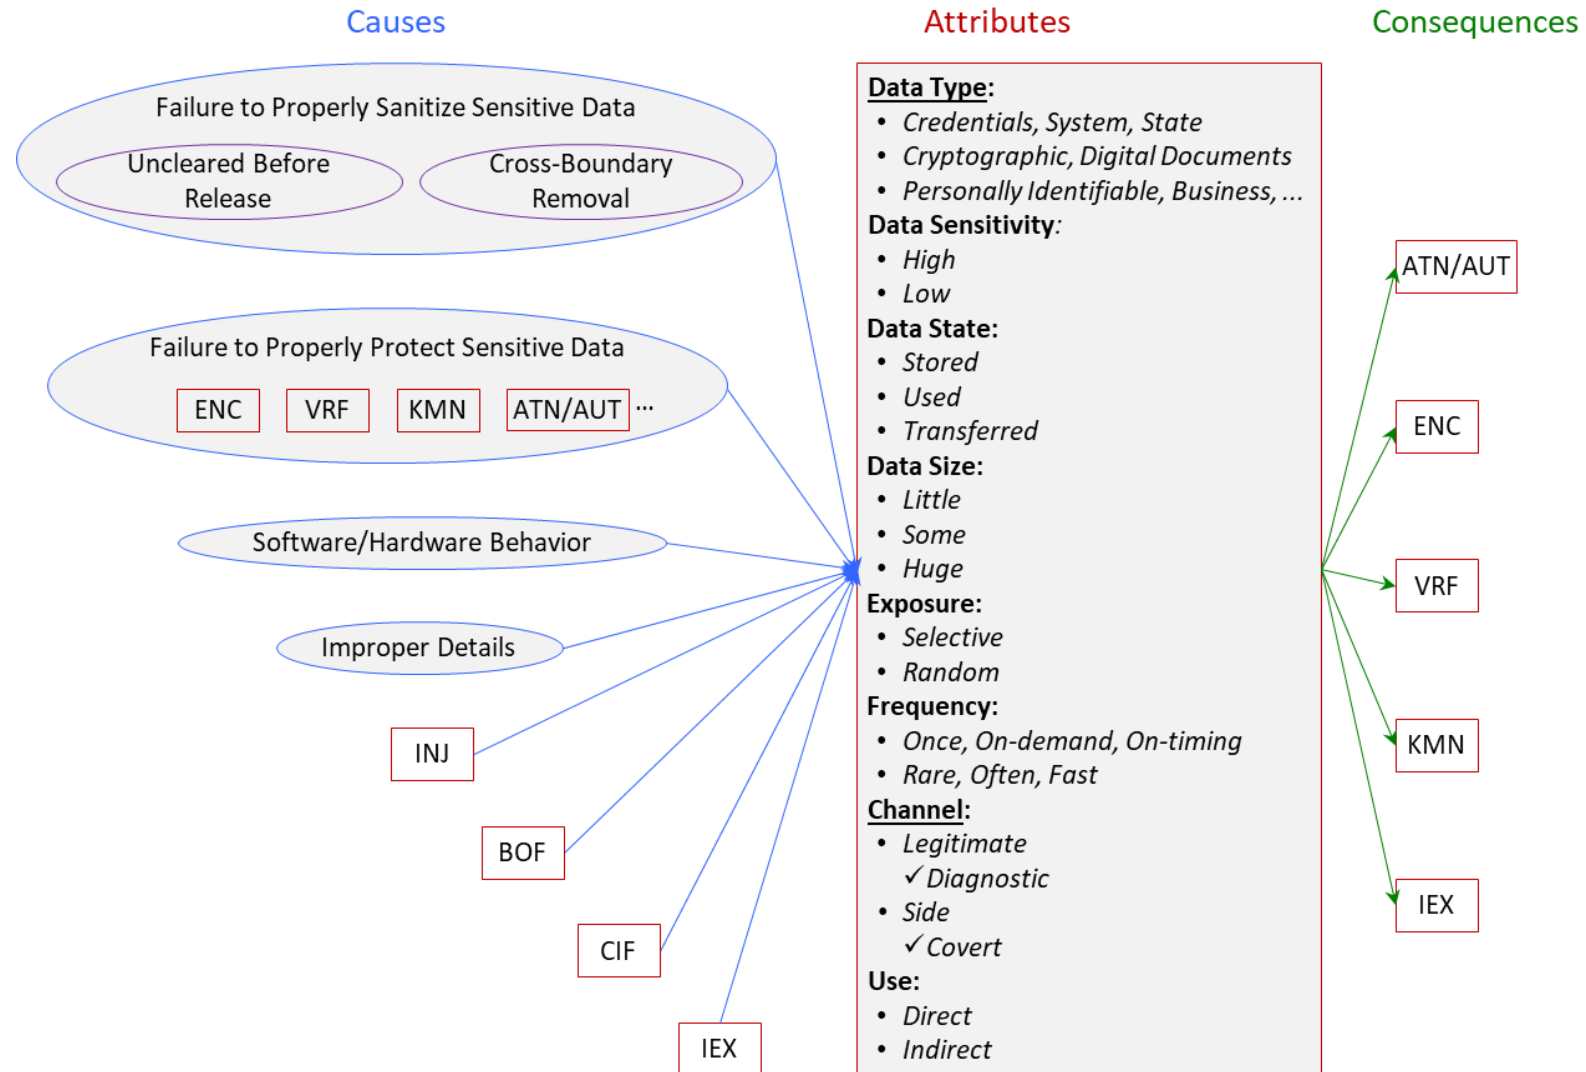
Causes

Attributes

Consequences

Failure to Properly Sanitize Sensitive Data

Uncleared Before Release

Cross-Boundary Removal

Failure to Properly Protect Sensitive Data

ENC VRF KMN ATN/AUT ...

Software/Hardware Behavior

Improper Details

INJ

BOF

CIF

IEX

Data Type:
- Credentials, System, State
- Cryptographic, Digital Documents
- Personally Identifiable, Business, ...

Data Sensitivity:
- High
- Low

Data State:
- Stored
- Used
- Transferred

Data Size:
- Little
- Some
- Huge

Exposure:
- Selective
- Random

Frequency:
- Once, On-demand, On-timing
- Rare, Often, Fast

Channel:
- Legitimate
✓Diagnostic
- Side
✓Covert

Use:
- Direct
- Indirect

ATN/AUT

ENC

VRF

KMN

IEX